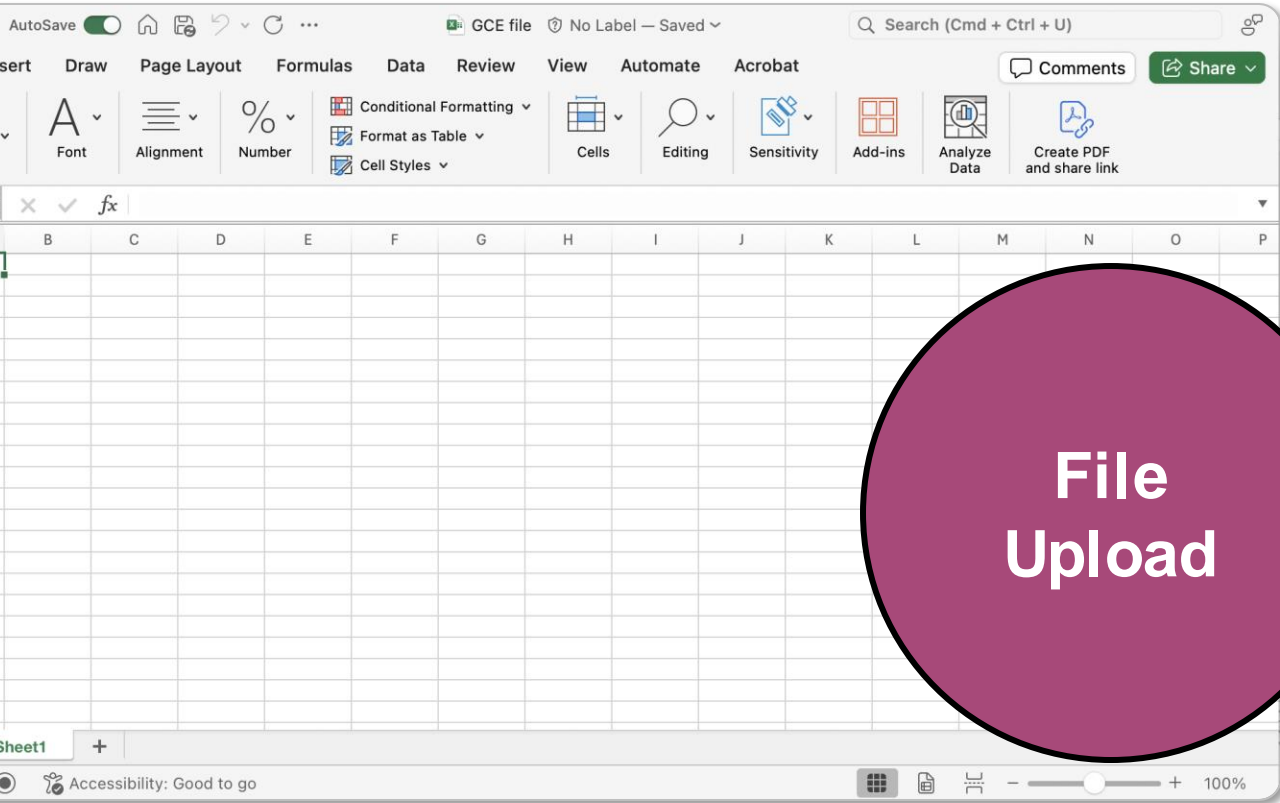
AutoSave GCE file No Label — Saved Search (Cmd + Ctrl + U)

sert Draw Page Layout Formulas Data Review View Automate Acrobat Comments Share

Font Alignment Number Conditional Formatting Format as Table Cell Styles Cells Editing Sensitivity Add-ins Analyze Data Create PDF and share link

$fx$

B C D E F G H I J K L M N O P

File Upload

Sheet1 +

Accessibility: Good to go 100%